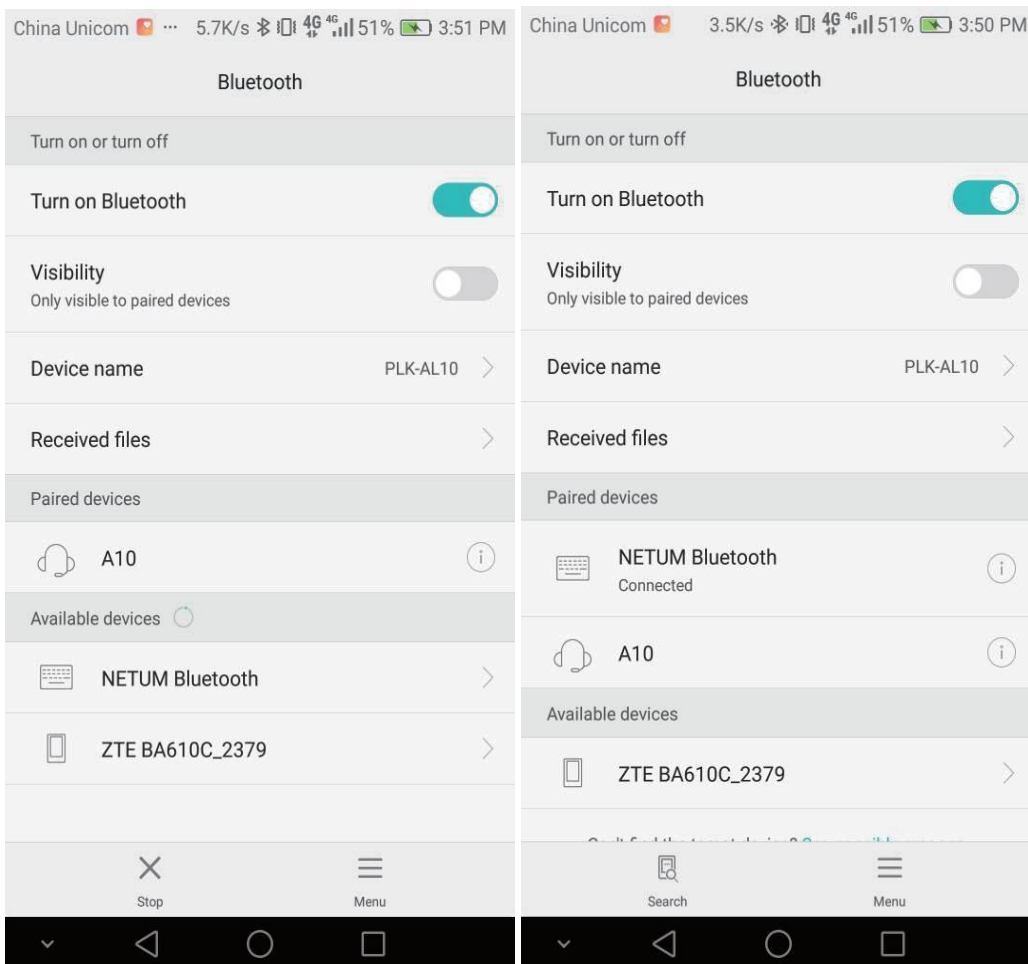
China Unicom ··· 5.7K/s 4G 4G 51% 3:51 PM

Bluetooth

Turn on or turn off

Turn on Bluetooth

Visibility
Only visible to paired devices

Device name PLK-AL10

Received files

Paired devices

A10

Available devices

NETUM Bluetooth

ZTE BA610C_2379

Stop

Menu

China Unicom 3.5K/s 4G 4G 51% 3:50 PM

Bluetooth

Turn on or turn off

Turn on Bluetooth

Visibility
Only visible to paired devices

Device name PLK-AL10

Received files

Paired devices

NETUM Bluetooth
Connected

A10

Available devices

ZTE BA610C_2379

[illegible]

Search

Menu